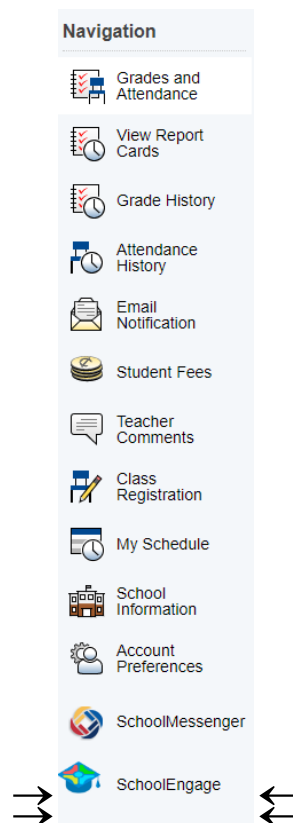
Navigation

Grades and Attendance

View Report Cards

Grade History

Attendance History

Email Notification

Student Fees

Teacher Comments

Class Registration

My Schedule

School Information

Account Preferences

SchoolMessenger

SchoolEngage